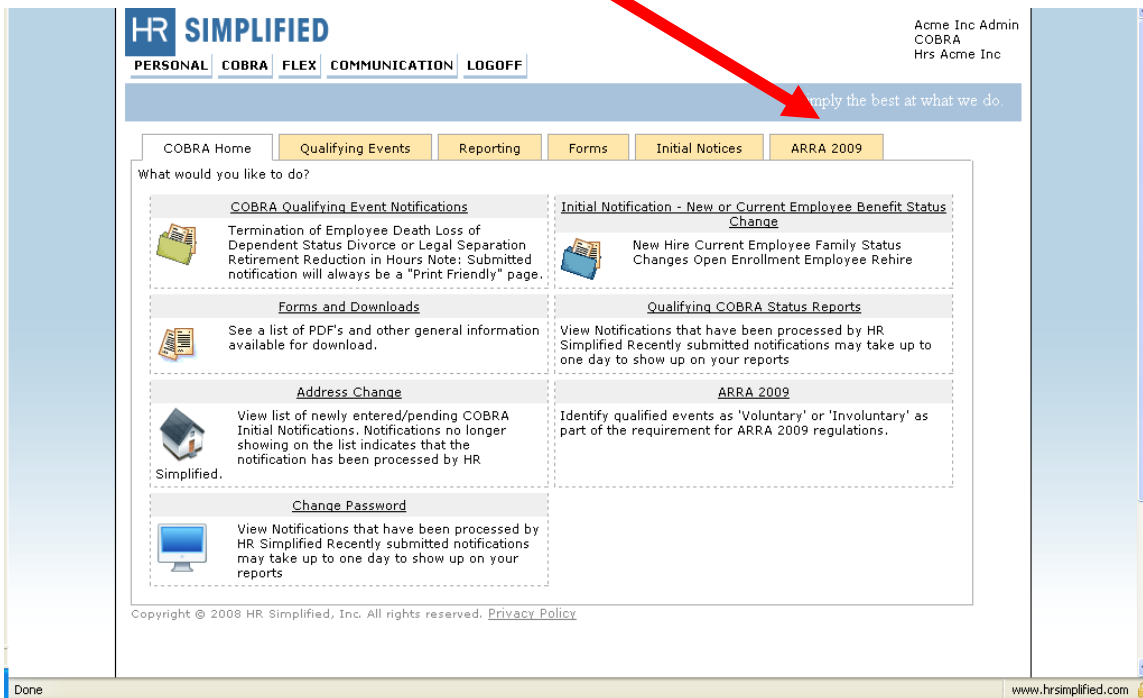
HR SIMPLIFIED

PERSONAL COBRA FLEX COMMUNICATION LOGOFF

Acme Inc Admin
COBRA
Hrs Acme Inc

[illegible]mply the best at what we do.

COBRA Home | Qualifying Events | Reporting | Forms | Initial Notices | ARRA 2009

What would you like to do?

COBRA Qualifying Event Notifications

Termination of Employee Death Loss of Dependent Status Divorce or Legal Separation Retirement Reduction in Hours Note: Submitted notification will always be a "Print Friendly" page.

Initial Notification - New or Current Employee Benefit Status Change

New Hire Current Employee Family Status Changes Open Enrollment Employee Rehire

Forms and Downloads

See a list of PDF's and other general information available for download.

Qualifying COBRA Status Reports

View Notifications that have been processed by HR Simplified Recently submitted notifications may take up to one day to show up on your reports

Address Change

View list of newly entered/pending COBRA Initial Notifications. Notifications no longer showing on the list indicates that the notification has been processed by HR Simplified.

ARRA 2009

Identify qualified events as 'Voluntary' or 'Involuntary' as part of the requirement for ARRA 2009 regulations.

Change Password

View Notifications that have been processed by HR Simplified Recently submitted notifications may take up to one day to show up on your reports

Copyright © 2008 HR Simplified, Inc. All rights reserved. Privacy Policy

Done

www.hrsimplified.com